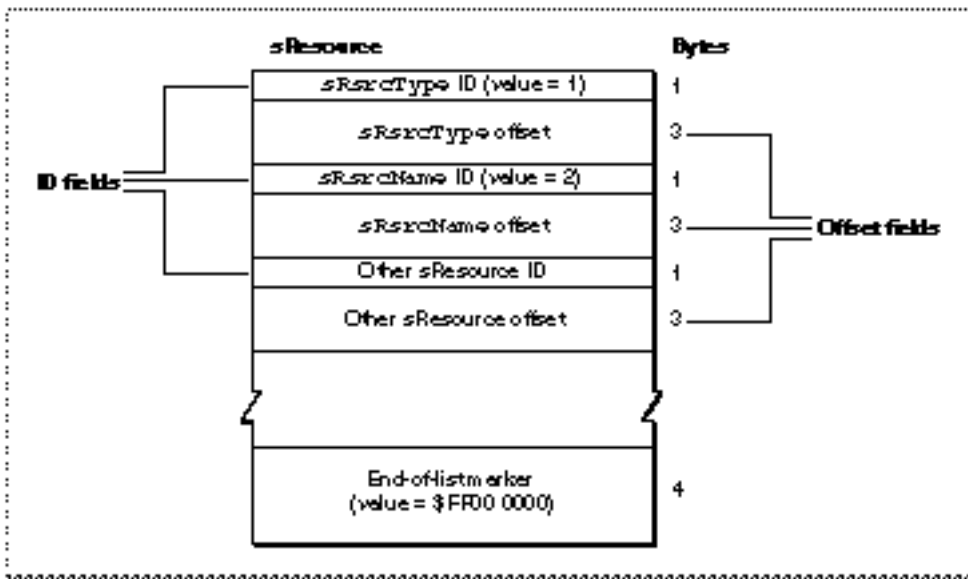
sResource

Bytes

sRsrcType ID (value = 1)

1

sRsrcType offset

3

ID fields

sRsrcName ID (value = 2)

1

sRsrcName offset

3

Offset fields

Other sResource ID

1

Other sResource offset

3

End-of-list marker (value = $FF00 0000)

4